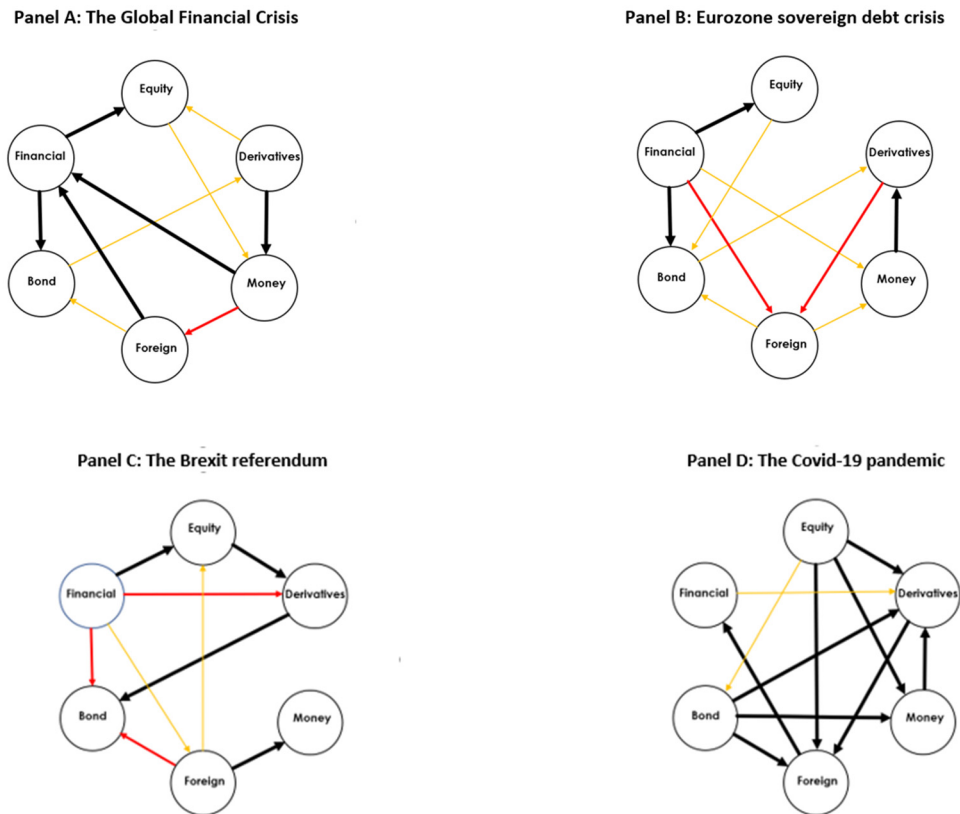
Panel A: The Global Financial Crisis

Equity
Financial
Derivatives
Bond
Money
Foreign

Panel B: Eurozone sovereign debt crisis

Equity
Financial
Derivatives
Bond
Money
Foreign

Panel C: The Brexit referendum

Equity
Financial
Derivatives
Bond
Money
Foreign

Panel D: The Covid-19 pandemic

Equity
Financial
Derivatives
Bond
Money
Foreign